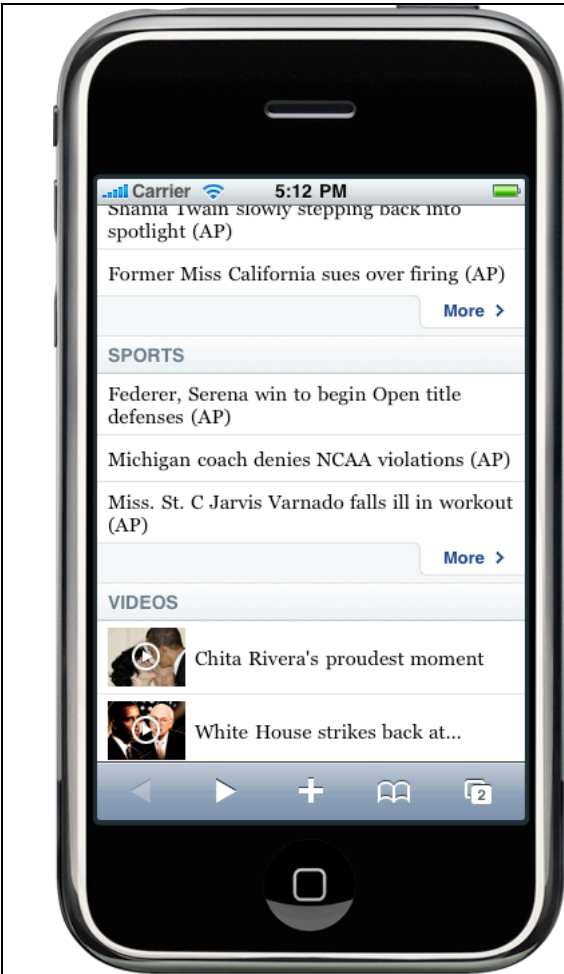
Carrier 5:12 PM

Shania Twain slowly stepping back into spotlight (AP)

Former Miss California sues over firing (AP)

More >

SPORTS

Federer, Serena win to begin Open title defenses (AP)

Michigan coach denies NCAA violations (AP)

Miss. St. C Jarvis Varnado falls ill in workout (AP)

More >

VIDEOS

Chita Rivera's proudest moment

White House strikes back at...

2